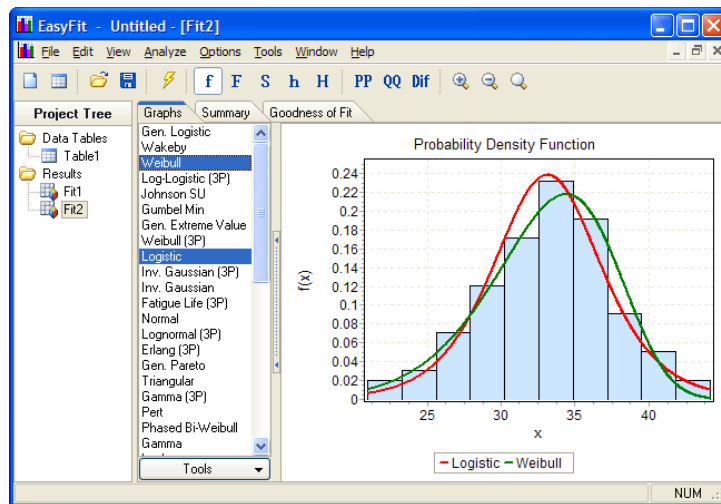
EasyFit - Untitled - [Fit2]

File Edit View Analyze Options Tools Window Help

f F S h H PP QQ Dif

Project Tree

Data Tables
Table1
Results
Fit1
Fit2

Graphs Summary Goodness of Fit

Gen. Logistic
Wakeby
Weibull
Log-Logistic (3P)
Johnson SU
Gumbel Min
Gen. Extreme Value
Weibull (3P)
Logistic
Inv. Gaussian (3P)
Inv. Gaussian
Fatigue Life (3P)
Normal
Lognormal (3P)
Erlang (3P)
Gen. Pareto
Triangular
Gamma (3P)
Pert
Phased Bi-Weibull
Gamma

Tools

Probability Density Function

f(x)

0.24
0.22
0.2
0.18
0.16
0.14
0.12
0.1
0.08
0.06
0.04
0.02
0

25 30 35 40

x

Logistic Weibull

NUM